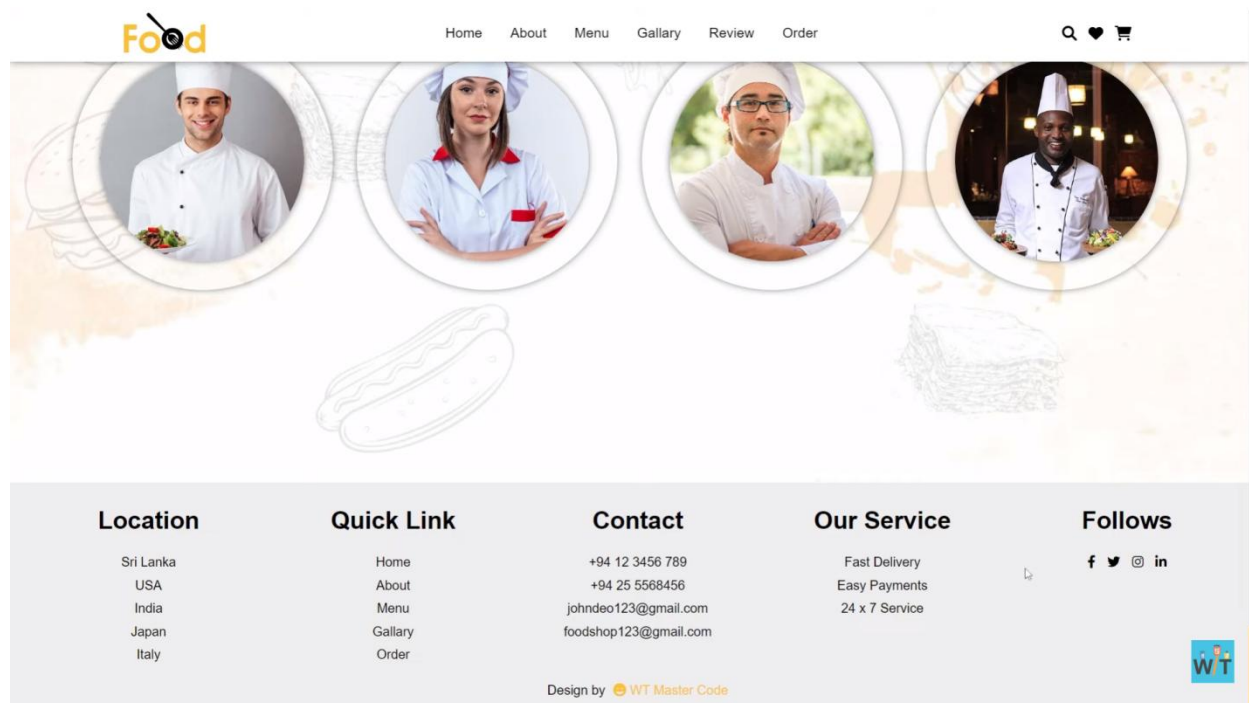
Food

Home About Menu Gallary Review Order

Location

Sri Lanka
USA
India
Japan
Italy

Quick Link

Home
About
Menu
Gallary
Order

Contact

+94 12 3456 789
+94 25 5568456
johndeo123@gmail.com
foodshop123@gmail.com

Our Service

Fast Delivery
Easy Payments
24 x 7 Service

Follows

Design by WT Master Code

WT